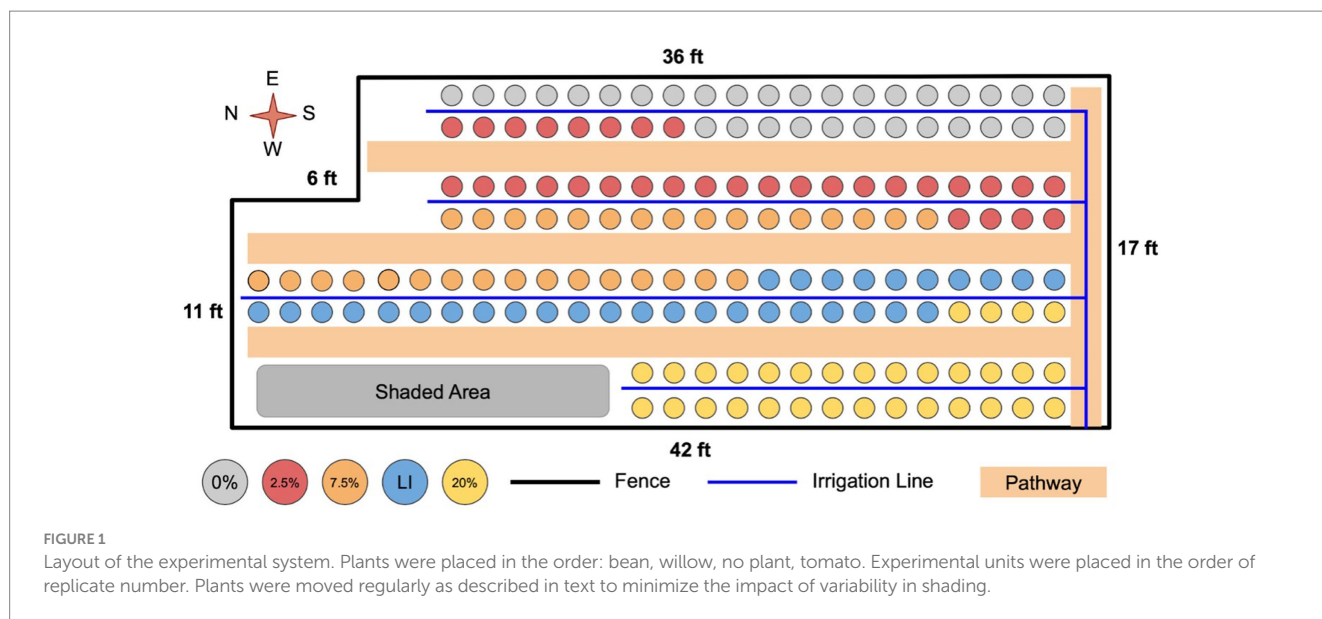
36 ft

E
N S
W

6 ft

17 ft

11 ft

Shaded Area

42 ft

0% 2.5% 7.5% LI 20% Fence Irrigation Line Pathway

FIGURE 1
Layout of the experimental system. Plants were placed in the order: bean, willow, no plant, tomato. Experimental units were placed in the order of replicate number. Plants were moved regularly as described in text to minimize the impact of variability in shading.